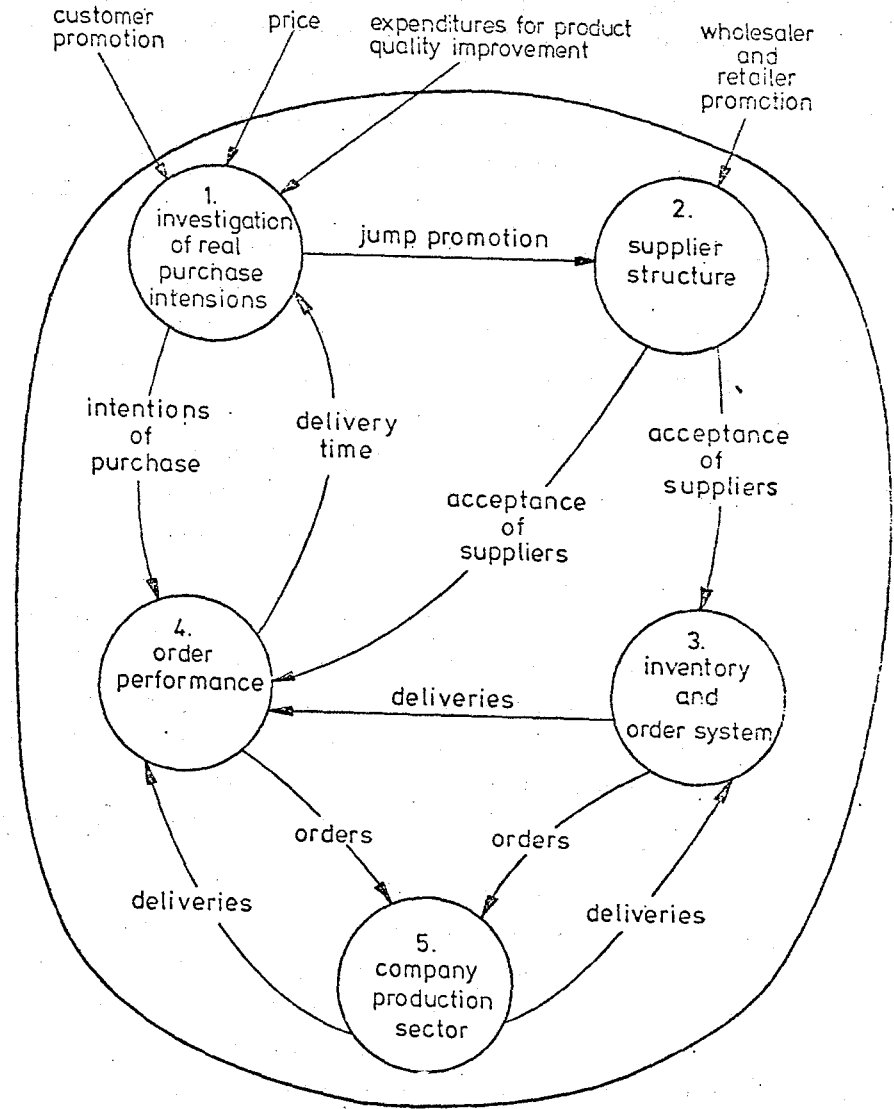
customer promotion

price

expenditures for product quality improvement

wholesaler and retailer promotion

1. investigation of real purchase intensions

jump promotion

2. supplier structure

intentions of purchase

delivery time

acceptance of suppliers

acceptance of suppliers

4. order performance

deliveries

3. inventory and order system

orders

orders

deliveries

deliveries

5. company production sector